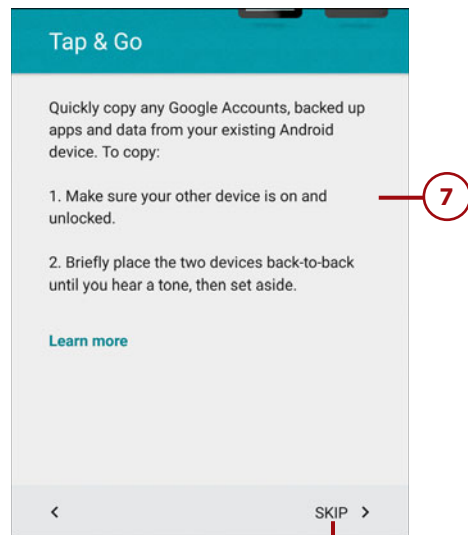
Tap & Go

Quickly copy any Google Accounts, backed up apps and data from your existing Android device. To copy:

1. Make sure your other device is on and unlocked.

2. Briefly place the two devices back-to-back until you hear a tone, then set aside.

Learn more

7

<

SKIP >